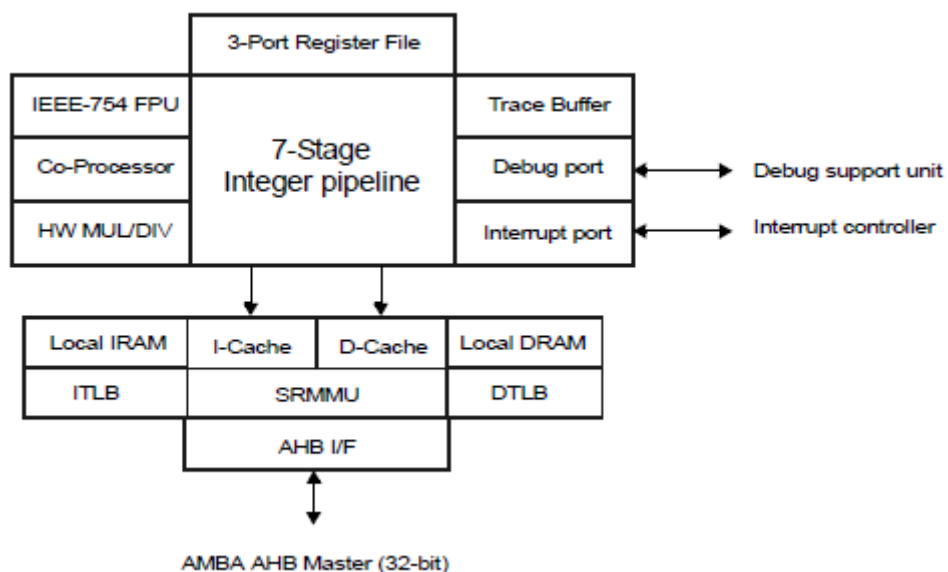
3-Port Register File

IEEE-754 FPU

Co-Processor

HW MUL/DIV

7-Stage Integer pipeline

Trace Buffer

Debug port

Interrupt port

Debug support unit

Interrupt controller

Local IRAM

I-Cache

D-Cache

Local DRAM

ITLB

SRMMU

DTLB

AHB I/F

AMBA AHB Master (32-bit)